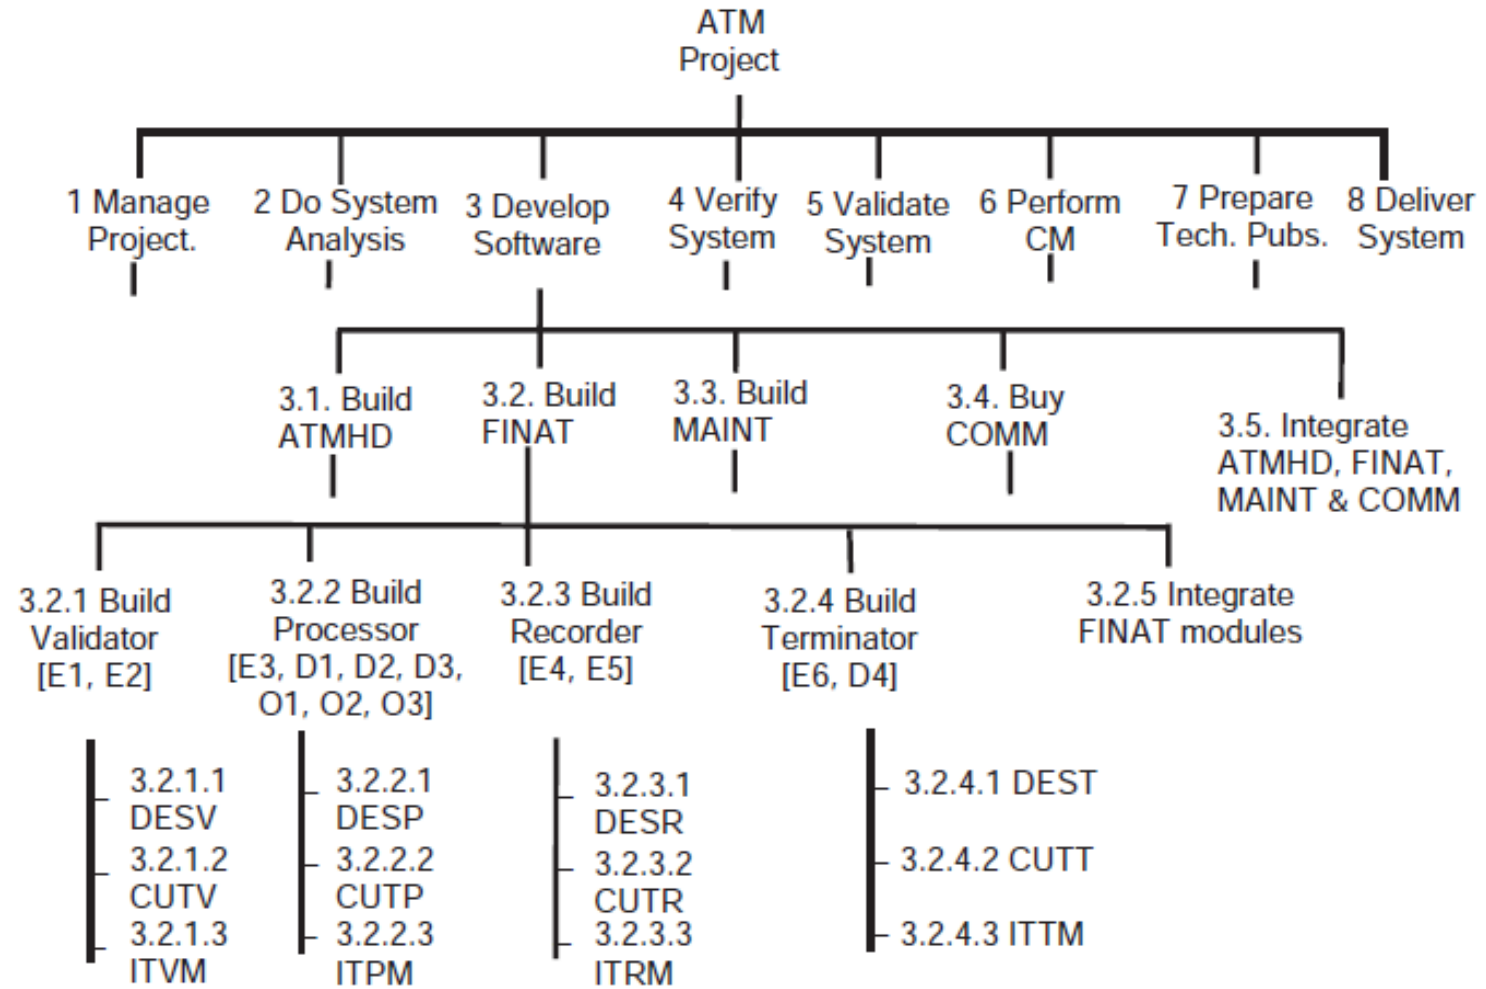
ATM Project

1 Manage Project.

2 Do System Analysis

3 Develop Software

4 Verify System

5 Validate System

6 Perform CM

7 Prepare Tech. Pubs.

8 Deliver System

3.1. Build ATMHD

3.2. Build FINAT

3.3. Build MAINT

3.4. Buy COMM

3.5. Integrate ATMHD, FINAT, MAINT & COMM

3.2.1 Build Validator [E1, E2]

3.2.2 Build Processor [E3, D1, D2, D3, O1, O2, O3]

3.2.3 Build Recorder [E4, E5]

3.2.4 Build Terminator [E6, D4]

3.2.5 Integrate FINAT modules

3.2.1.1 DESV
3.2.1.2 CUTV
3.2.1.3 ITVM

3.2.2.1 DESP
3.2.2.2 CUTP
3.2.2.3 ITPM

3.2.3.1 DESR
3.2.3.2 CUTR
3.2.3.3 ITRM

3.2.4.1 DEST
3.2.4.2 CUTT
3.2.4.3 ITTM